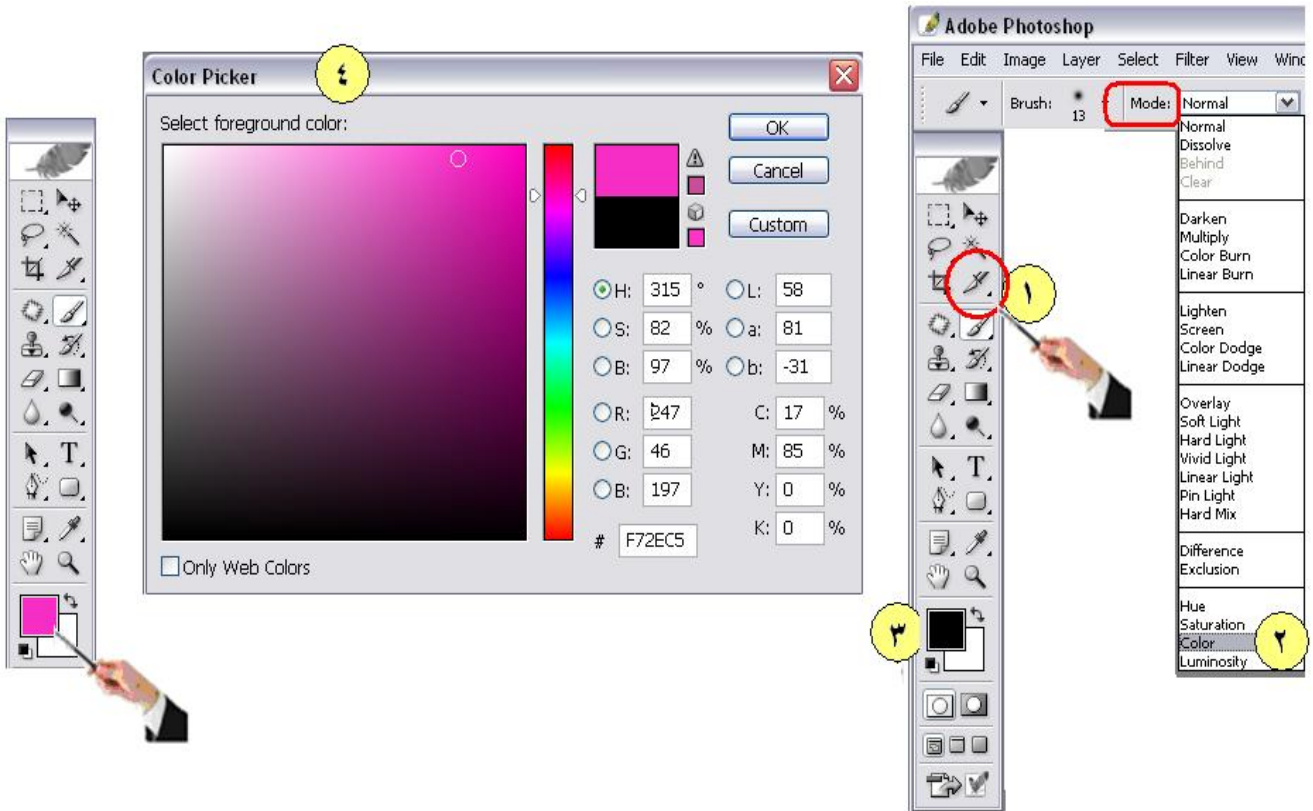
Color Picker

٤

Select foreground color:

OK

Cancel

Custom

H: 315 °
S: 82 %
B: 97 %
R: 247
G: 46
B: 197

L: 58
a: 81
b: -31
C: 17 %
M: 85 %
Y: 0 %
K: 0 %

# F72EC5

Only Web Colors

Adobe Photoshop

File Edit Image Layer Select Filter View Winc

Brush: 13 Mode: Normal

Normal
Dissolve
Behind
Clear

Darken
Multiply
Color Burn
Linear Burn

Lighten
Screen
Color Dodge
Linear Dodge

Overlay
Soft Light
Hard Light
Vivid Light
Linear Light
Pin Light
Hard Mix

Difference
Exclusion

Hue
Saturation
Color
Luminosity

١

٢

٣